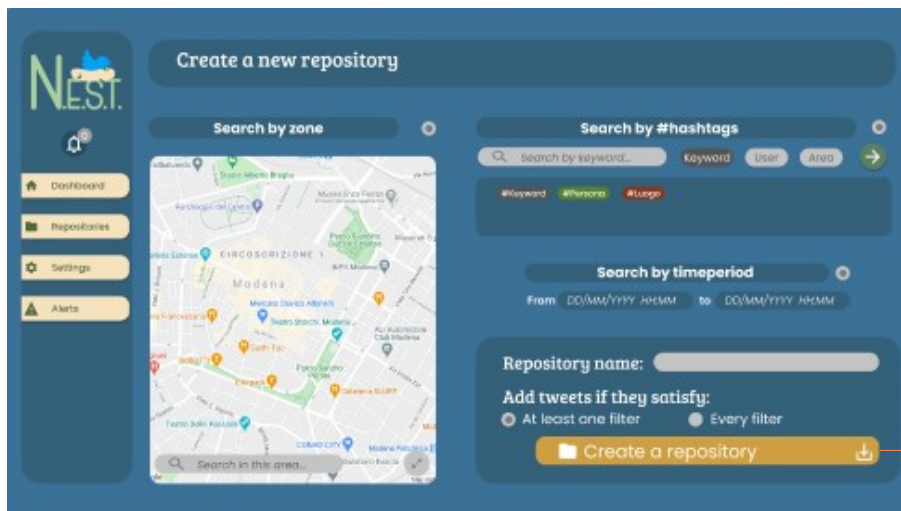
N.E.S.T.

Dashboard

Repositories

Settings

Alerts

Create a new repository

Search by zone

Search by #hashtags

Search by keyword...

Keyword

User

Area

#Keyword

#Persona

#Luogo

Search by timeperiod

From DD/MM/YYYY HH:MM to DD/MM/YYYY HH:MM

CIRCOSCRIZIONE 1

Modena

Search in this area...

Repository name:

Add tweets if they satisfy:

At least one filter

Every filter

Create a repository